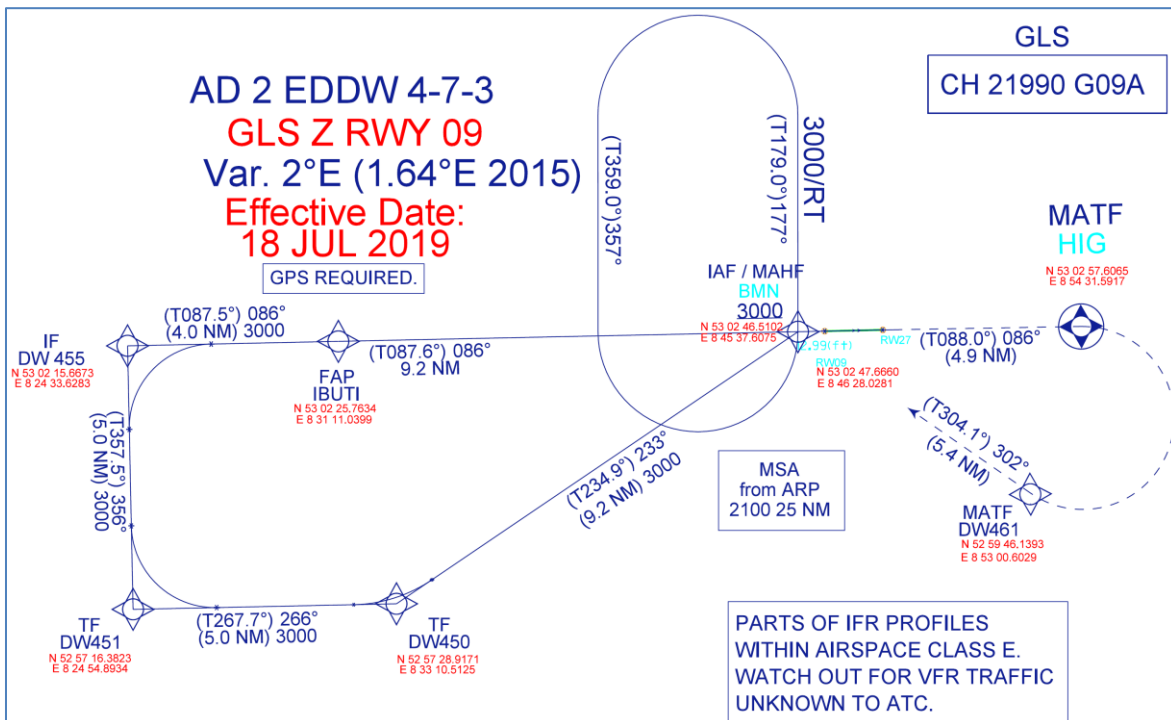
AD 2 EDDW 4-7-3
GLS Z RWY 09
Var. 2°E (1.64°E 2015)
Effective Date:
18 JUL 2019

GPS REQUIRED.

GLS

CH 21990 G09A

(T359.0°)357°

(T179.0°)177°

3000/RT

MATF
HIG
N 53 02 57.6065
E 8 54 31.5917

IAF / MAHF
BMN
3000
N 53 02 46.5102
E 8 45 37.6075

-99(ft)
RW09
N 53 02 47.6660
E 8 46 28.0281

RW27

(T088.0°) 086°
(4.9 NM)

(T304.1°) 302°
(5.4 NM)

MATF
DW461
N 52 59 46.1393
E 8 53 00.6029

IF
DW 455
N 53 02 15.6673
E 8 24 33.6283

(T087.5°) 086°
(4.0 NM) 3000

FAP
IBUTI
N 53 02 25.7634
E 8 31 11.0399

(T087.6°) 086°
9.2 NM

(T357.5°) 356°
(5.0 NM) 3000

(T234.9°) 233°
(9.2 NM) 3000

MSA
from ARP
2100 25 NM

TF
DW451
N 52 57 16.3823
E 8 24 54.8934

(T267.7°) 266°
(5.0 NM) 3000

TF
DW450
N 52 57 28.9171
E 8 33 10.5125

PARTS OF IFR PROFILES WITHIN AIRSPACE CLASS E. WATCH OUT FOR VFR TRAFFIC UNKNOWN TO ATC.